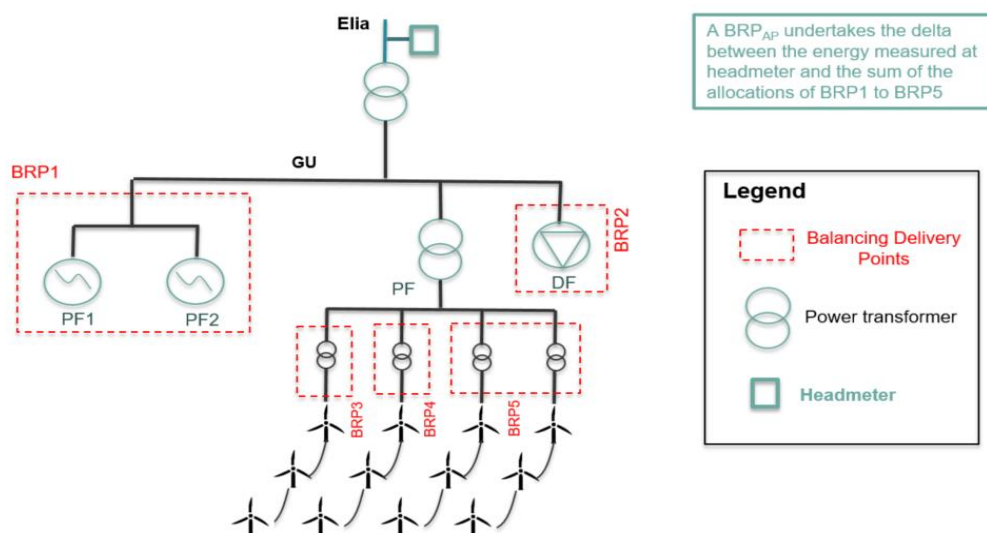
Elia

A $BRP_{AP}$ undertakes the delta between the energy measured at headmeter and the sum of the allocations of BRP1 to BRP5

GU

BRP1

BRP2

PF1

PF2

PF

DF

BRP3

BRP4

BRP5

Legend

Balancing Delivery Points

Power transformer

Headmeter